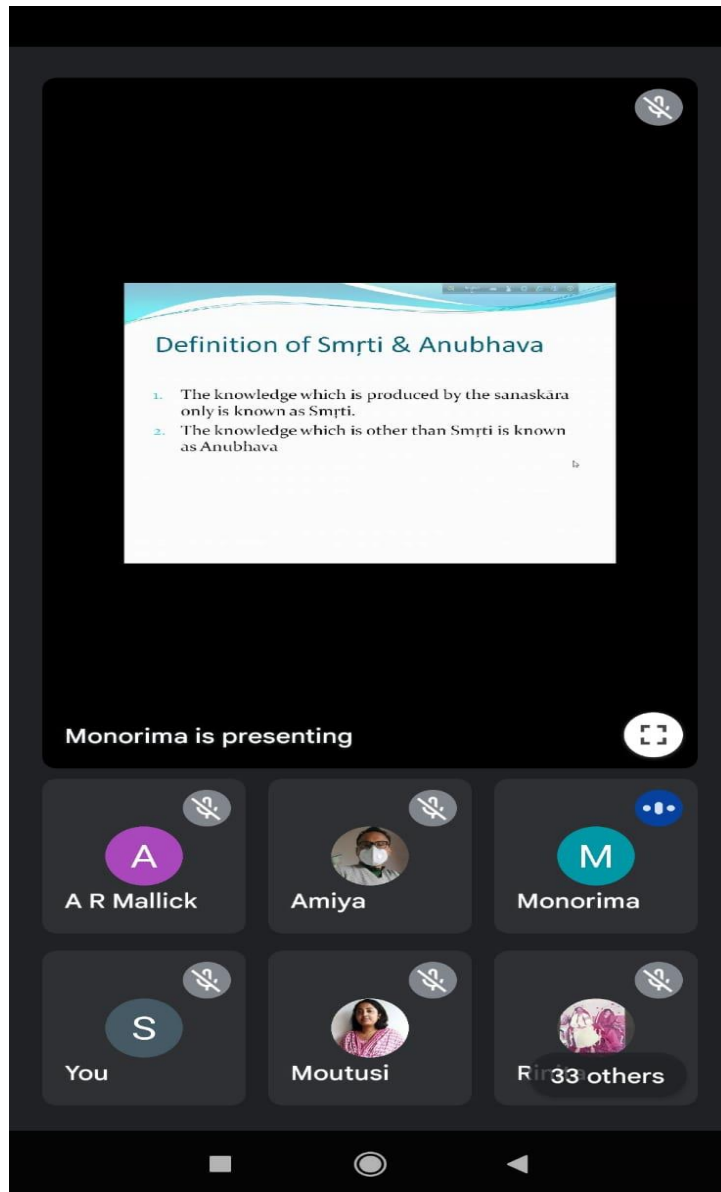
Definition of Smṛti & Anubhava

1. The knowledge which is produced by the sanaskāra only is known as Smṛti.
2. The knowledge which is other than Smṛti is known as Anubhava

Monorima is presenting

A
A R Mallick

Amiya

M
Monorima

S
You

Moutusi

Ri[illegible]

33 others